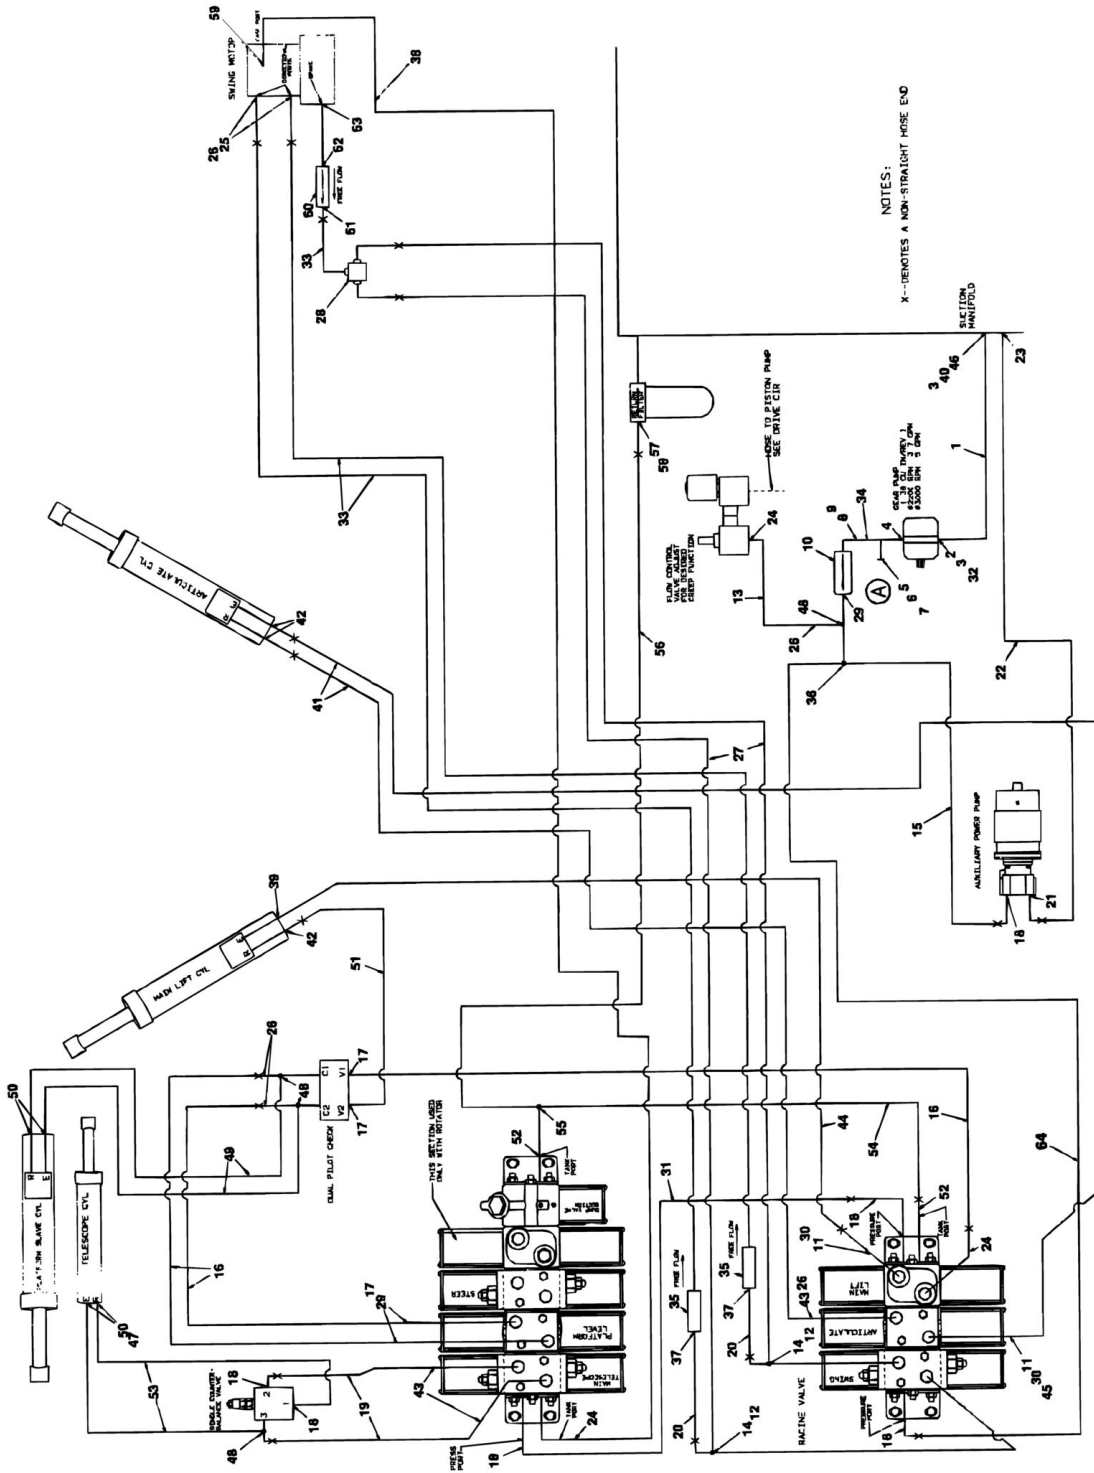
NOTES:
X--DENOTES A NON-STRAIGHT HOSE END

SWING MOTOR
59
25
26
62
63
FREE FLOW
60
61
33
28
38
SUCTION MANIFOLD
23
46
40
3
HOSE TO PISTON PUMP SEE DRIVE CIR
57
58
FLOW CONTROL VALVE ADJUST FOR DESIRED CREEP FUNCTION
24
13
GEAR PUMP
34
9
8
10
4
1
2
3
32
5
6
7
A
29
48
26
36
22
56
27
33
ARTICULATE CYL
42
41
15
AUXILIARY POWER PUMP
21
18
MAIN LIFT CYL
39
42
51
17
C1
V1
C2
V2
DUAL PILOT CHECK
17
26
48
49
16
PLATFORM SLAVE CYL
50
TELESCOPE CYL
50
47
THIS SECTION USED ONLY WITH ROTATOR
52
55
TANK PORT
ROTATOR
STEER
PLATFORM LEVEL
MAIN TELESCOPE
29
17
16
43
19
53
18
2
3
1
18
DOUBLE COUNTER-BALANCE VALVE
48
PRESS PORT
18
TANK PORT
24
31
FREE FLOW
35
37
20
14
12
FREE FLOW
35
37
43
26
20
14
12
44
54
16
64
30
11
18
PRESSURE PORT
52
TANK PORT
MAIN LIFT
ARTICULATE
SWING
24
11
30
45
RACINE VALVE
PRESSURE PORT
18